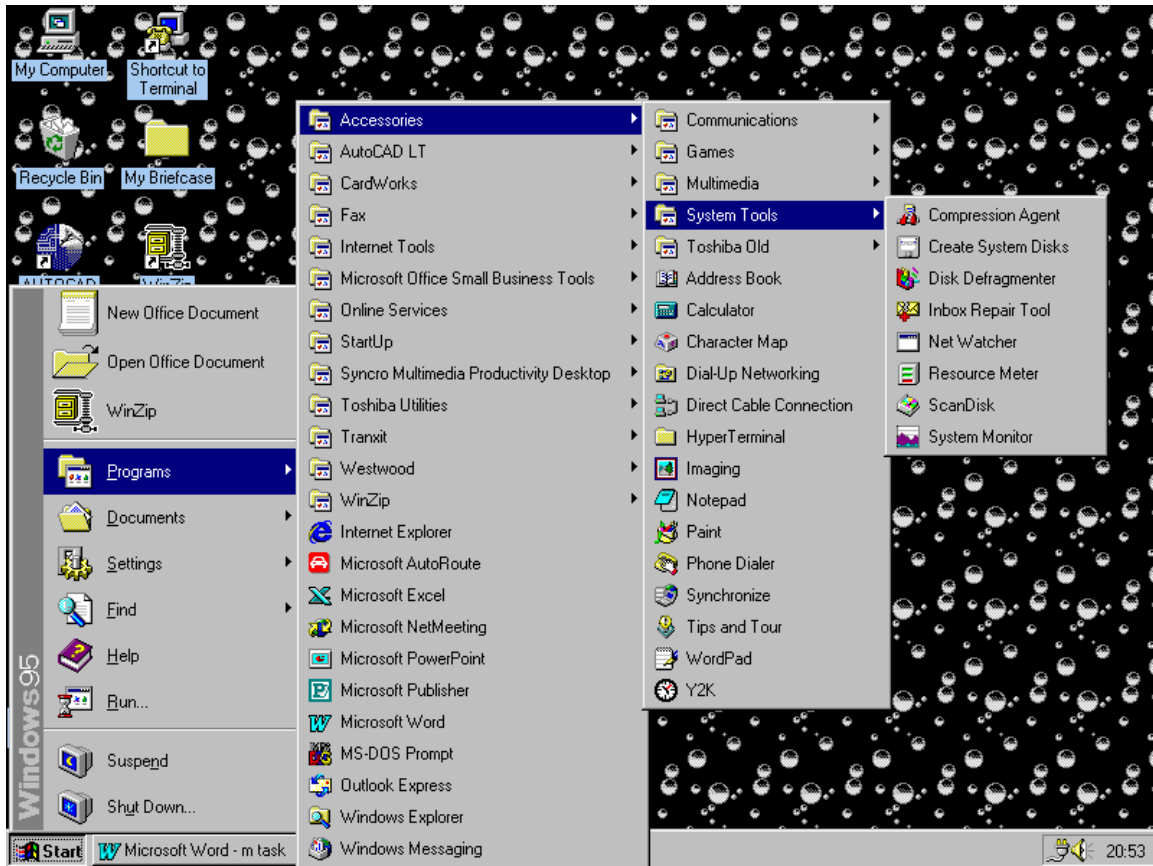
My Computer
Shortcut to Terminal
Recycle Bin
My Briefcase
AUTOCAD
WinZip

Windows95
New Office Document
Open Office Document
WinZip
Programs
Documents
Settings
Find
Help
Run...
Suspend
Shut Down...

Accessories
AutoCAD LT
CardWorks
Fax
Internet Tools
Microsoft Office Small Business Tools
Online Services
StartUp
Syncro Multimedia Productivity Desktop
Toshiba Utilities
Tranxit
Westwood
WinZip
Internet Explorer
Microsoft AutoRoute
Microsoft Excel
Microsoft NetMeeting
Microsoft PowerPoint
Microsoft Publisher
Microsoft Word
MS-DOS Prompt
Outlook Express
Windows Explorer
Windows Messaging

Communications
Games
Multimedia
System Tools
Toshiba Old
Address Book
Calculator
Character Map
Dial-Up Networking
Direct Cable Connection
HyperTerminal
Imaging
Notepad
Paint
Phone Dialer
Synchronize
Tips and Tour
WordPad
Y2K

Compression Agent
Create System Disks
Disk Defragmenter
Inbox Repair Tool
Net Watcher
Resource Meter
ScanDisk
System Monitor

Start
Microsoft Word - m task
20:53